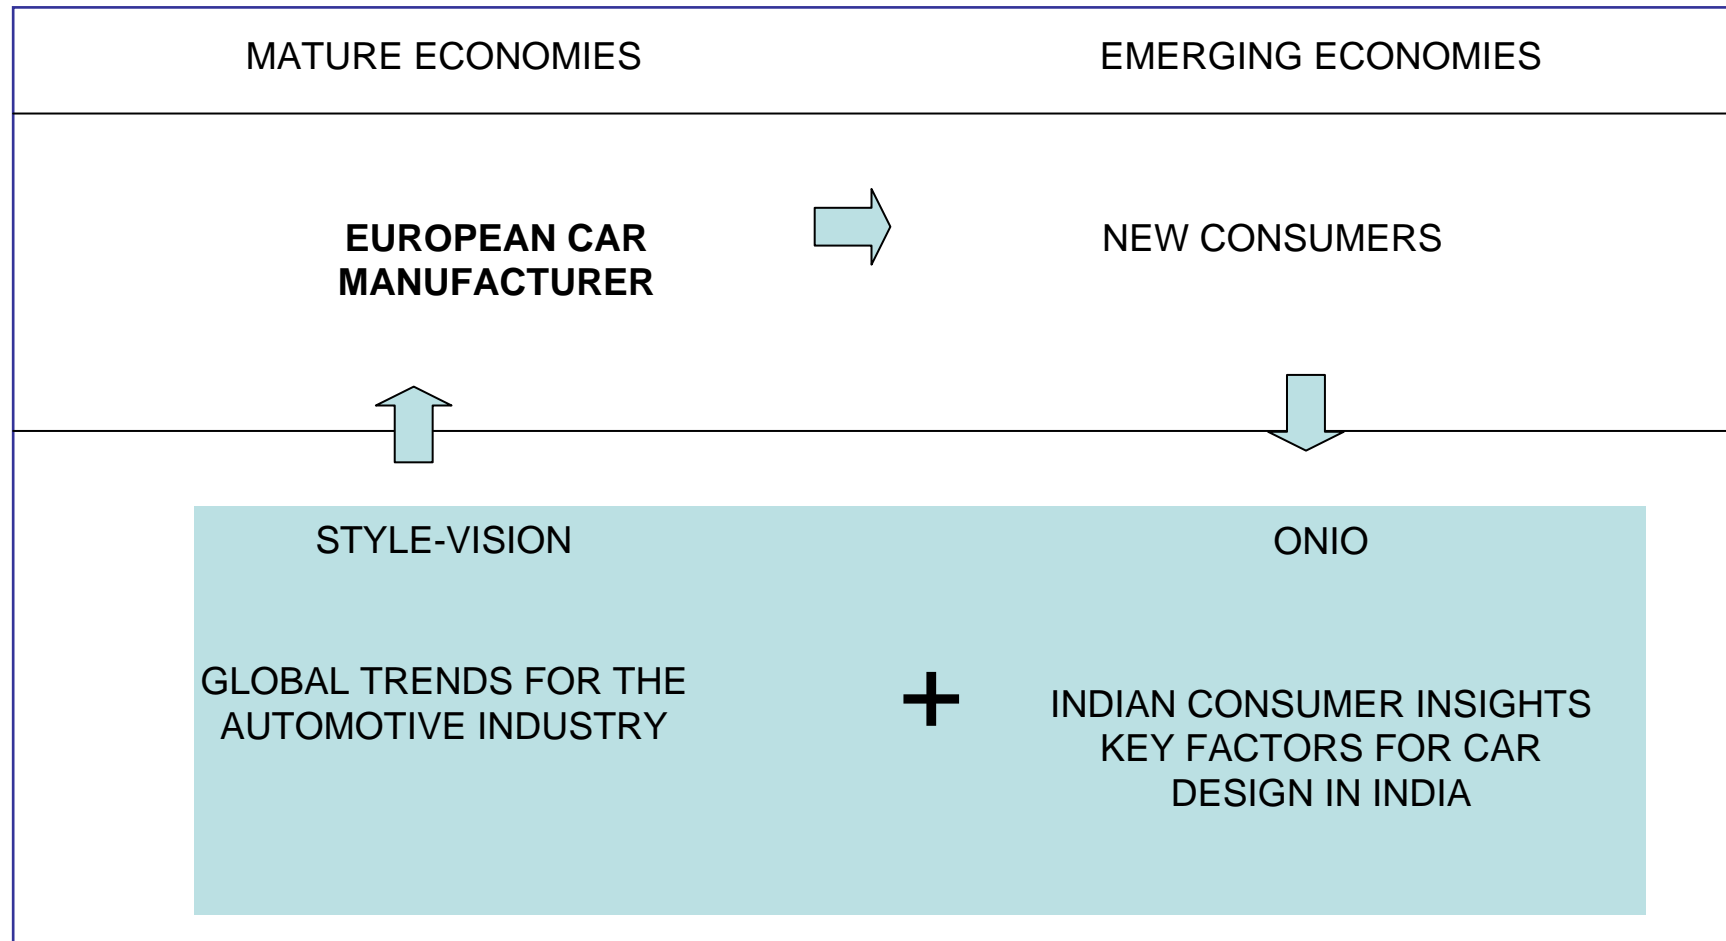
MATURE ECONOMIES

EMERGING ECONOMIES

EUROPEAN CAR MANUFACTURER

NEW CONSUMERS

STYLE-VISION

ONIO

GLOBAL TRENDS FOR THE AUTOMOTIVE INDUSTRY

+

INDIAN CONSUMER INSIGHTS
KEY FACTORS FOR CAR DESIGN IN INDIA